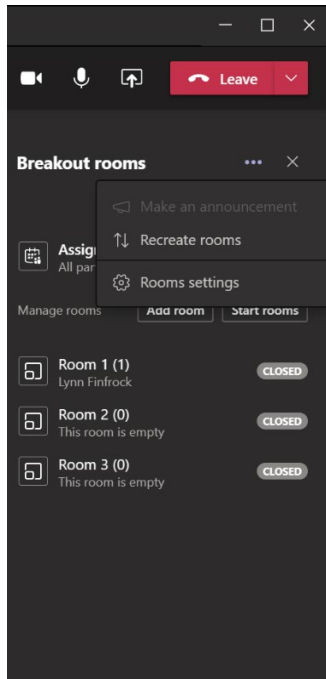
Leave

Breakout rooms

Make an announcement
Recreate rooms
Rooms settings

Assig
All par

Manage rooms
Add room
Start rooms

Room 1 (1)
Lynn Finfrock
CLOSED

Room 2 (0)
This room is empty
CLOSED

Room 3 (0)
This room is empty
CLOSED